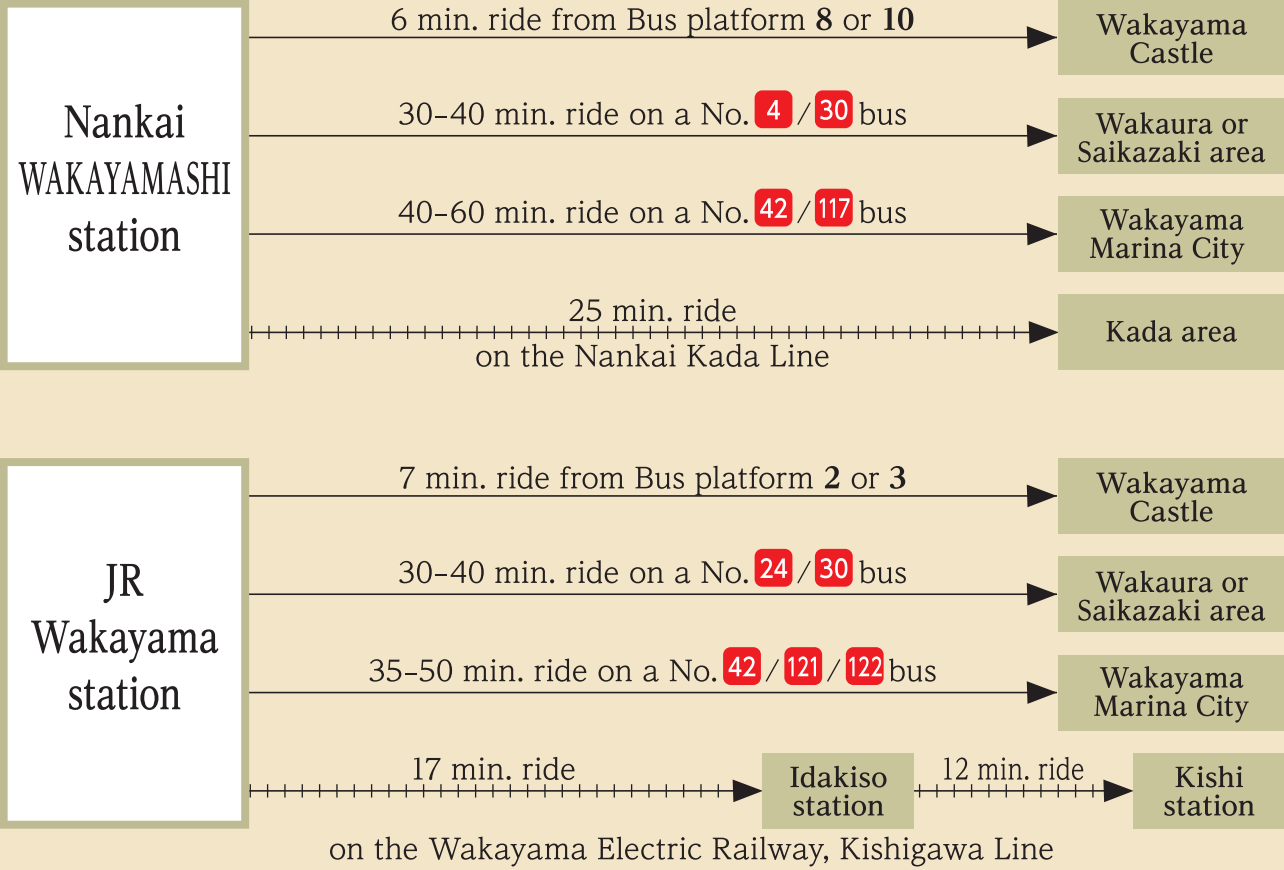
Nankai WAKAYAMASHI station

6 min. ride from Bus platform **8** or **10**

Wakayama Castle

30–40 min. ride on a No. 4 / 30 bus

Wakaura or Saikazaki area

40–60 min. ride on a No. 42 / 117 bus

Wakayama Marina City

25 min. ride on the Nankai Kada Line

Kada area

JR Wakayama station

7 min. ride from Bus platform **2** or **3**

Wakayama Castle

30–40 min. ride on a No. 24 / 30 bus

Wakaura or Saikazaki area

35–50 min. ride on a No. 42 / 121 / 122 bus

Wakayama Marina City

17 min. ride

Idakiso station

12 min. ride

Kishi station

on the Wakayama Electric Railway, Kishigawa Line